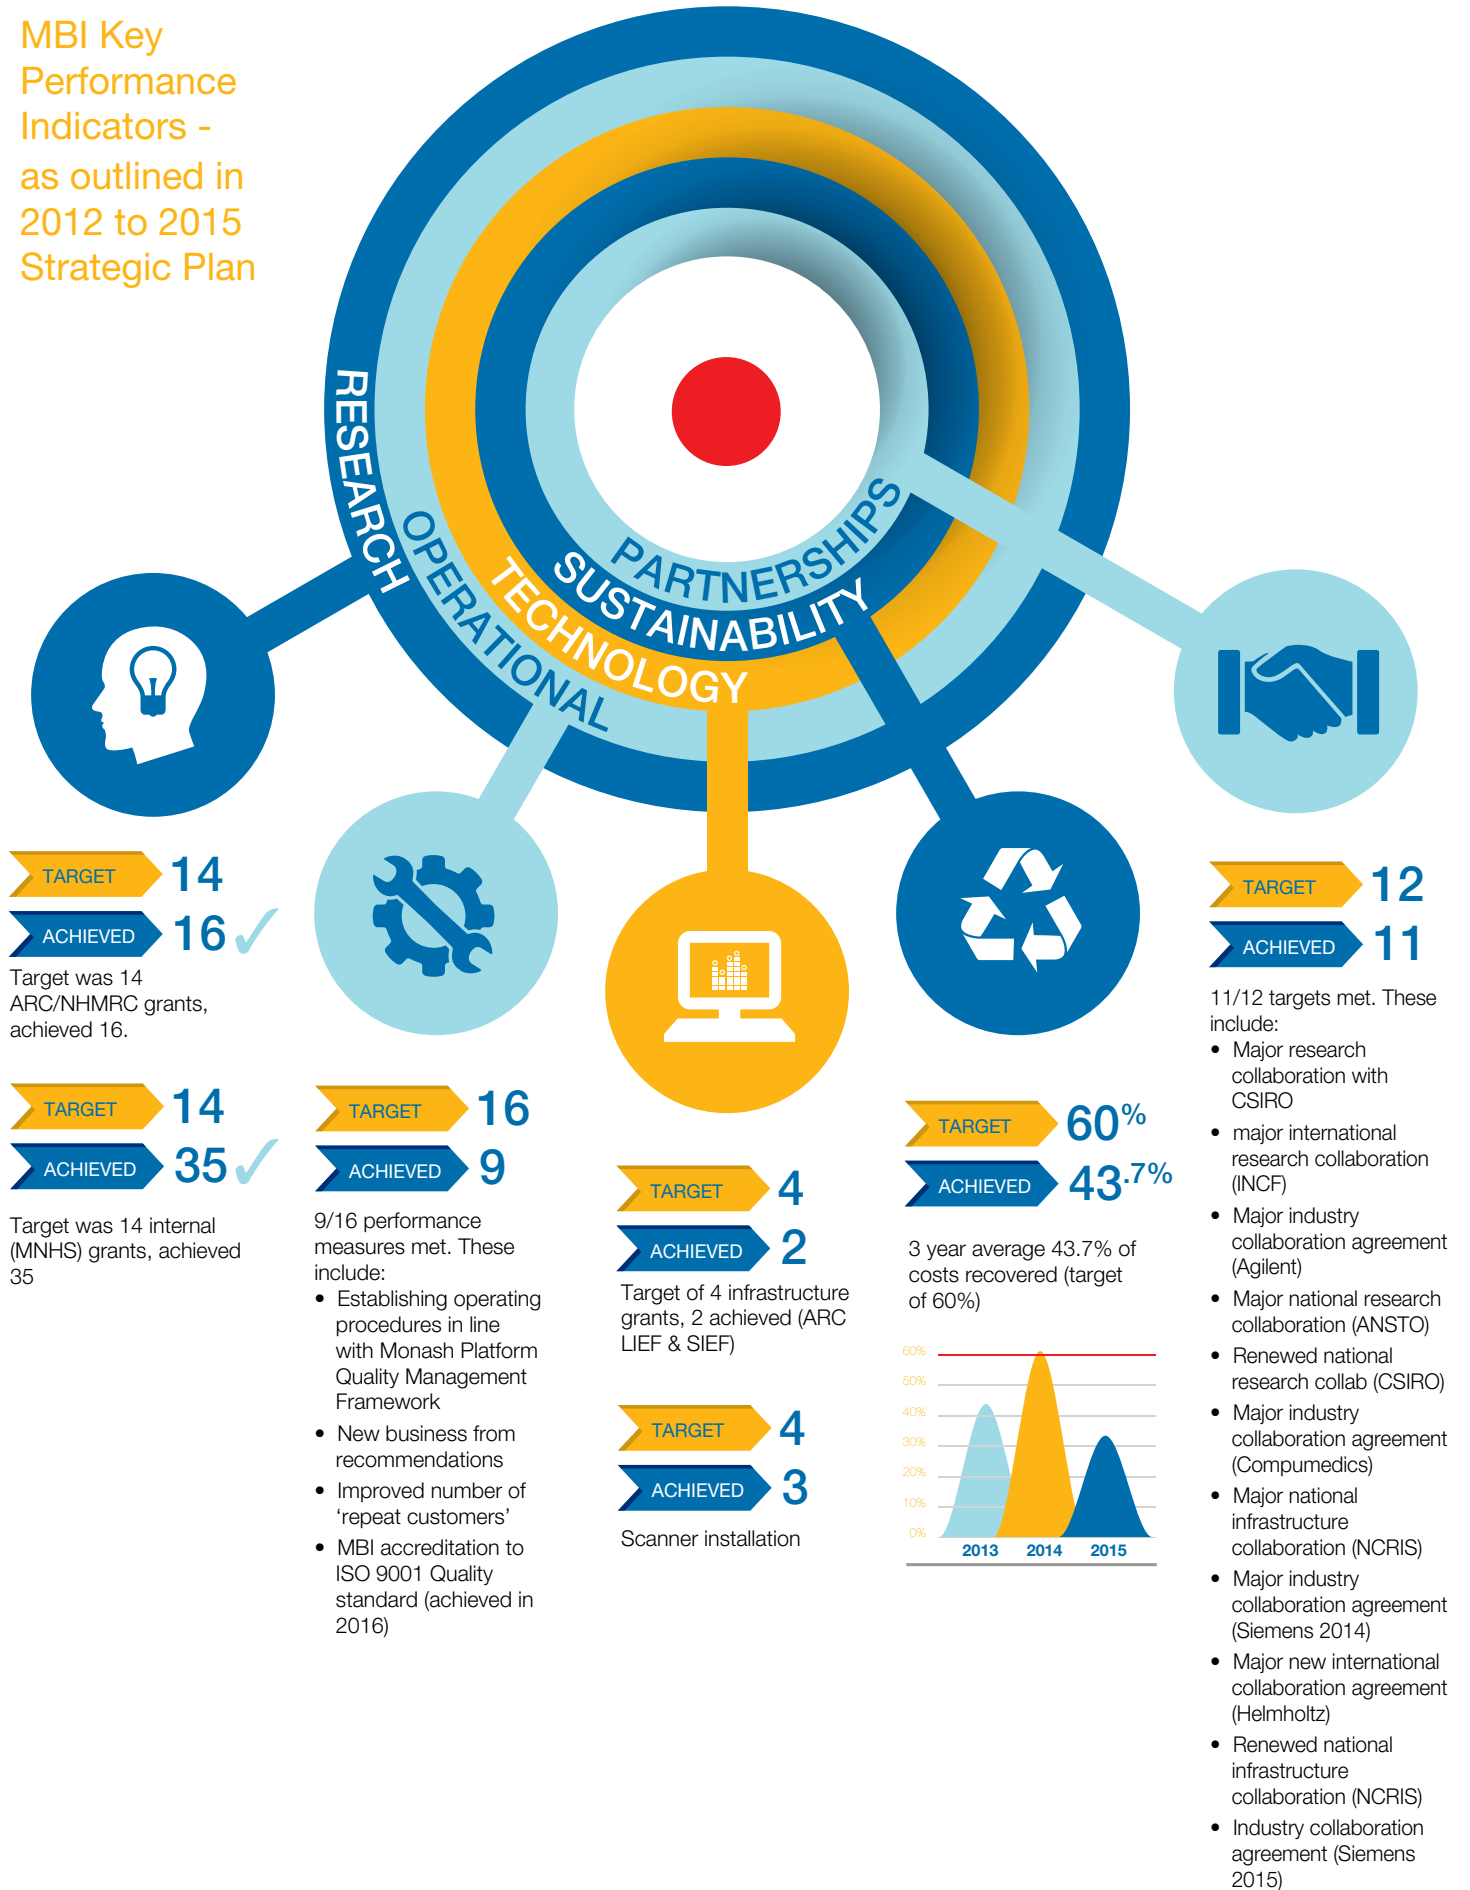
MBI Key Performance Indicators - as outlined in 2012 to 2015 Strategic Plan

RESEARCH
OPERATIONAL
TECHNOLOGY
SUSTAINABILITY
PARTNERSHIPS

TARGET 14
ACHIEVED 16 ✓
Target was 14 ARC/NHMRC grants, achieved 16.

TARGET 14
ACHIEVED 35 ✓
Target was 14 internal (MNHS) grants, achieved 35

TARGET 16
ACHIEVED 9
9/16 performance measures met. These include:
• Establishing operating procedures in line with Monash Platform Quality Management Framework
• New business from recommendations
• Improved number of ‘repeat customers’
• MBI accreditation to ISO 9001 Quality standard (achieved in 2016)

TARGET 4
ACHIEVED 2
Target of 4 infrastructure grants, 2 achieved (ARC LIEF & SIEF)

TARGET 4
ACHIEVED 3
Scanner installation

TARGET 60%
ACHIEVED 43.7%
3 year average 43.7% of costs recovered (target of 60%)

60%
50%
40%
30%
20%
10%
0%
2013 2014 2015

TARGET 12
ACHIEVED 11
11/12 targets met. These include:
• Major research collaboration with CSIRO
• major international research collaboration (INCF)
• Major industry collaboration agreement (Agilent)
• Major national research collaboration (ANSTO)
• Renewed national research collab (CSIRO)
• Major industry collaboration agreement (Compumedics)
• Major national infrastructure collaboration (NCRIS)
• Major industry collaboration agreement (Siemens 2014)
• Major new international collaboration agreement (Helmholtz)
• Renewed national infrastructure collaboration (NCRIS)
• Industry collaboration agreement (Siemens 2015)